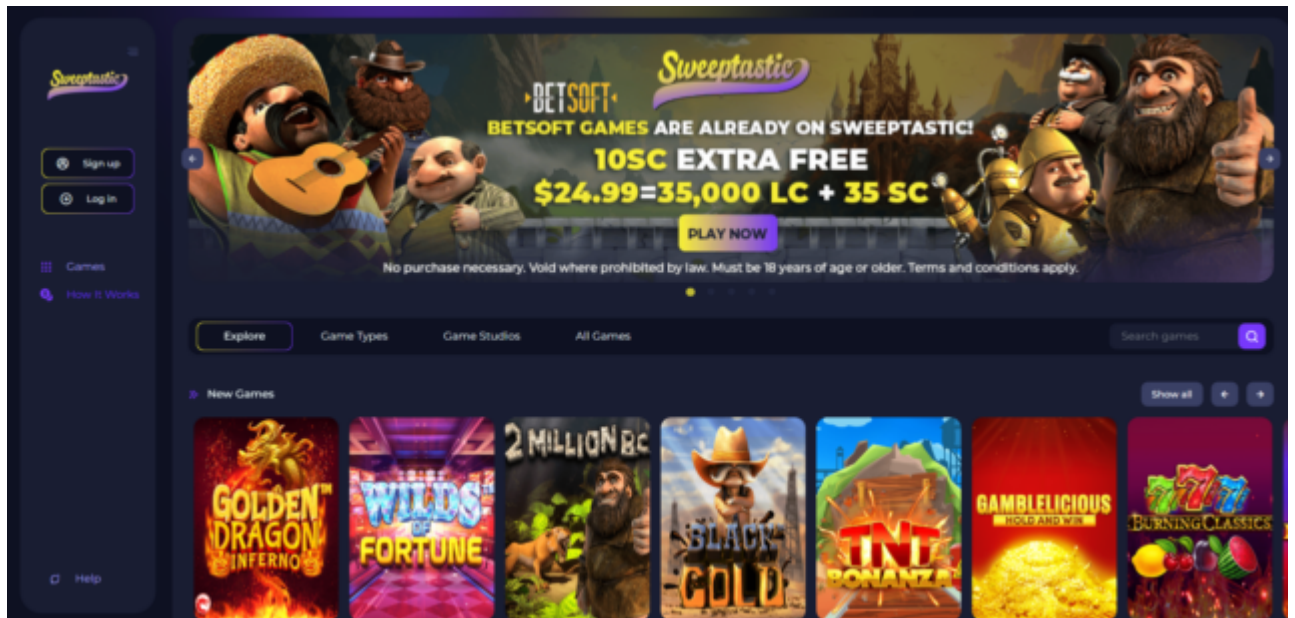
Sweeptastic

Sign up

Log in

Games

How it Works

Help

BETSOFT

Sweeptastic

BETSOFT GAMES ARE ALREADY ON SWEEPTASTIC!

10SC EXTRA FREE

$24.99=35,000 LC + 35 SC

PLAY NOW

No purchase necessary. Void where prohibited by law. Must be 18 years of age or older. Terms and conditions apply.

Explore

Game Types

Game Studios

All Games

Search games

New Games

Show all

GOLDEN DRAGON INFERNO

WILDS OF FORTUNE

2 MILLION BC

BLACK GOLD

TNT BONANZA

GAMBLELICIOUS HOLD AND WIN

777 BURNING CLASSICS